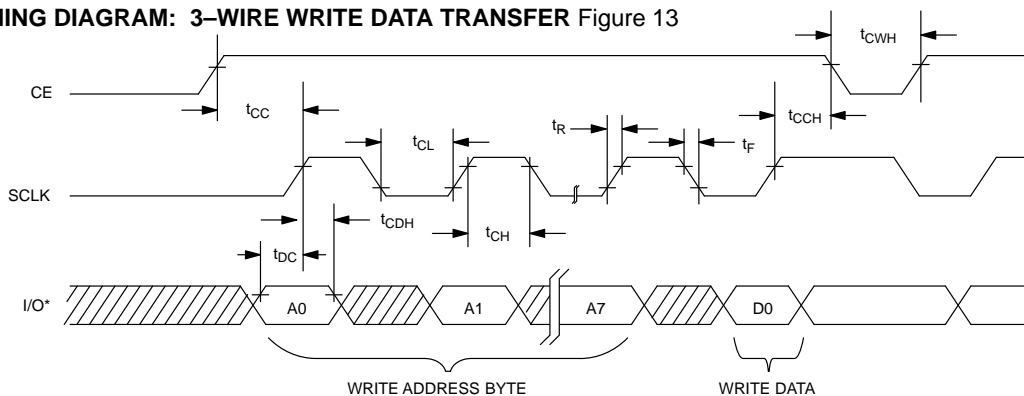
ING DIAGRAM: 3–WIRE WRITE DATA TRANSFER Figure 13

$t_{CWH}$

CE

$t_{CC}$

$t_{CL}$

$t_R$

$t_F$

$t_{CCH}$

SCLK

$t_{CDH}$

$t_{CH}$

$t_{DC}$

I/O*

A0

A1

A7

D0

WRITE ADDRESS BYTE

WRITE DATA